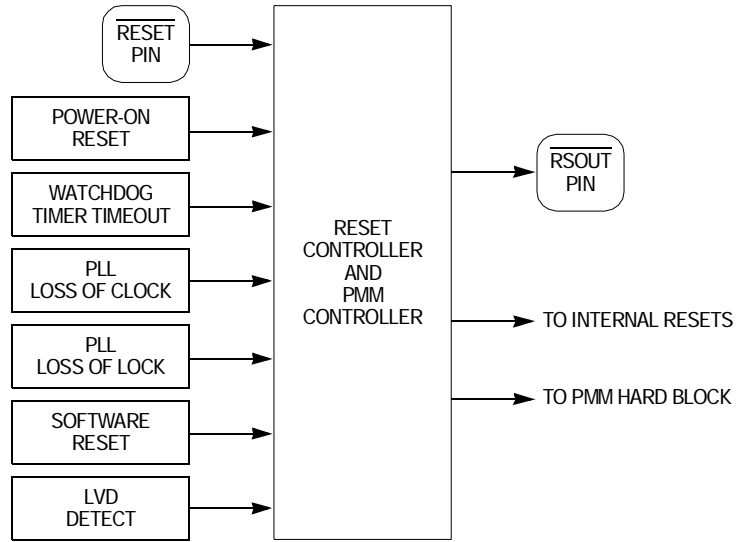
$\overline{\text{RESET}}$ PIN

POWER-ON RESET

WATCHDOG TIMER TIMEOUT

PLL LOSS OF CLOCK

PLL LOSS OF LOCK

SOFTWARE RESET

LVD DETECT

RESET CONTROLLER AND PMM CONTROLLER

$\overline{\text{RSOUT}}$ PIN

TO INTERNAL RESETS

TO PMM HARD BLOCK